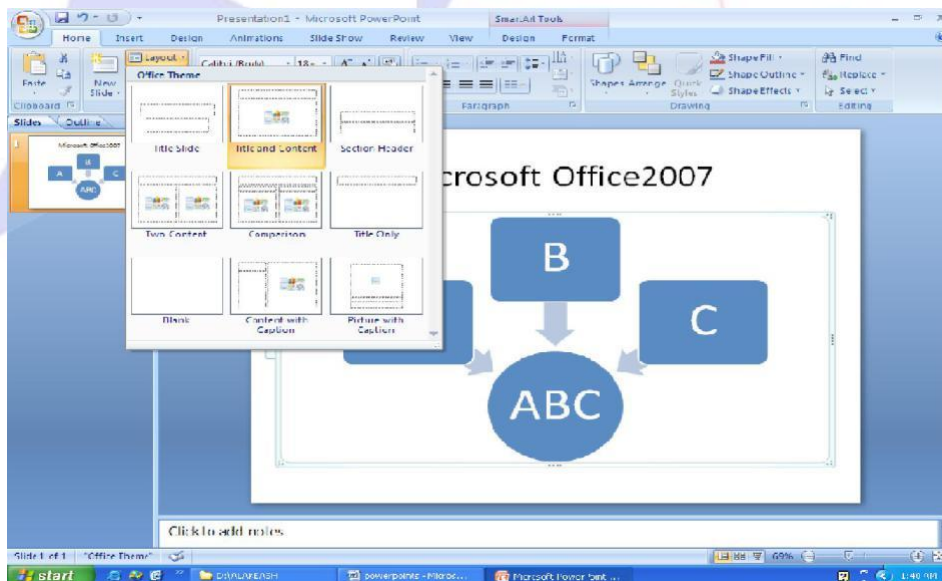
Presentation1 - Microsoft PowerPoint

SmartArt Tools

Home Insert Design Animations Slide Show Review View Design Format

Paste

Clipboard

New Slide

Layout

Office Theme

Calibri (Body) 18

Paragraph

Shapes Arrange Quick Styles

Shape Fill

Shape Outline

Shape Effects

Drawing

Find

Replace

Select

Editing

Slides Outline

Microsoft Office2007

A B C ABC

Title Slide

Title and Content

Section Header

Two Content

Comparison

Title Only

Blank

Content with Caption

Picture with Caption

crosoft Office2007

B

C

ABC

Click to add notes

Slide 1 of 1 "Office Theme"

69%

start

D:\ALAKESH

powerpoint - Micros...

Microsoft PowerPoint ...

1:40 PM